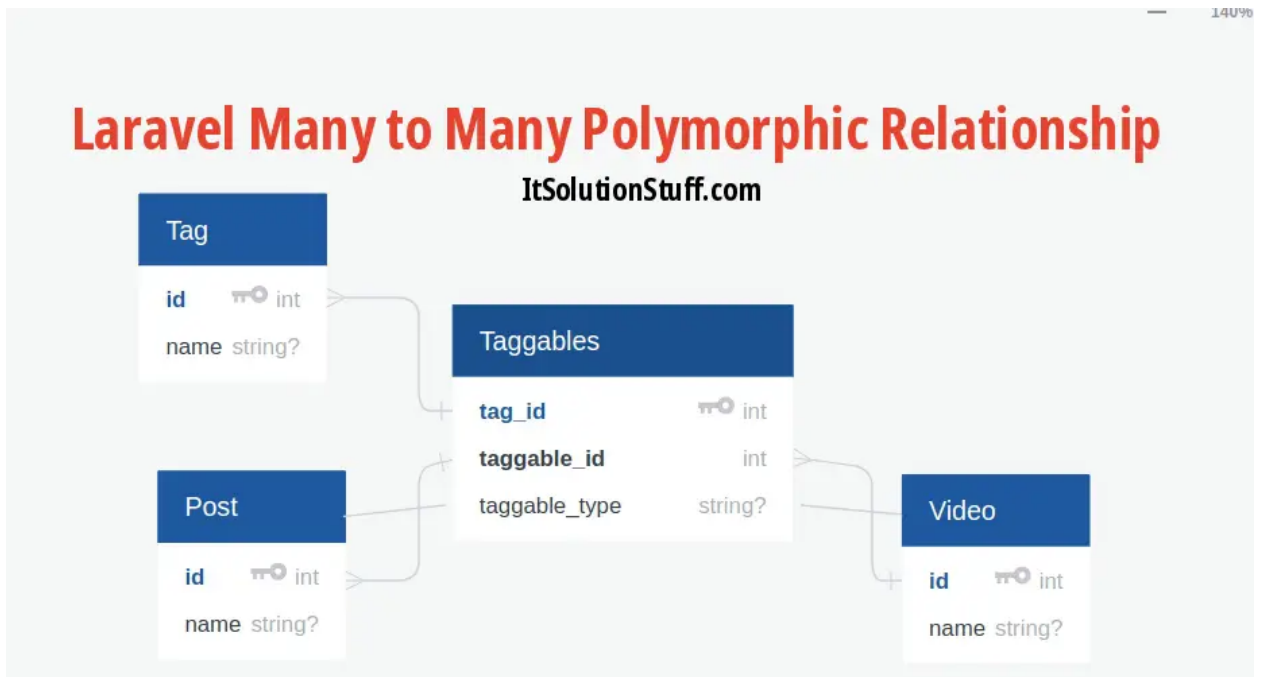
— 140%

Laravel Many to Many Polymorphic Relationship

ItSolutionStuff.com

| Tag | |
|---|---|
| id | int |
| name | string? |

| Taggables | |
|---|---|
| tag_id | int |
| taggable_id | int |
| taggable_type | string? |

| Post | |
|---|---|
| id | int |
| name | string? |

| Video | |
|---|---|
| id | int |
| name | string? |